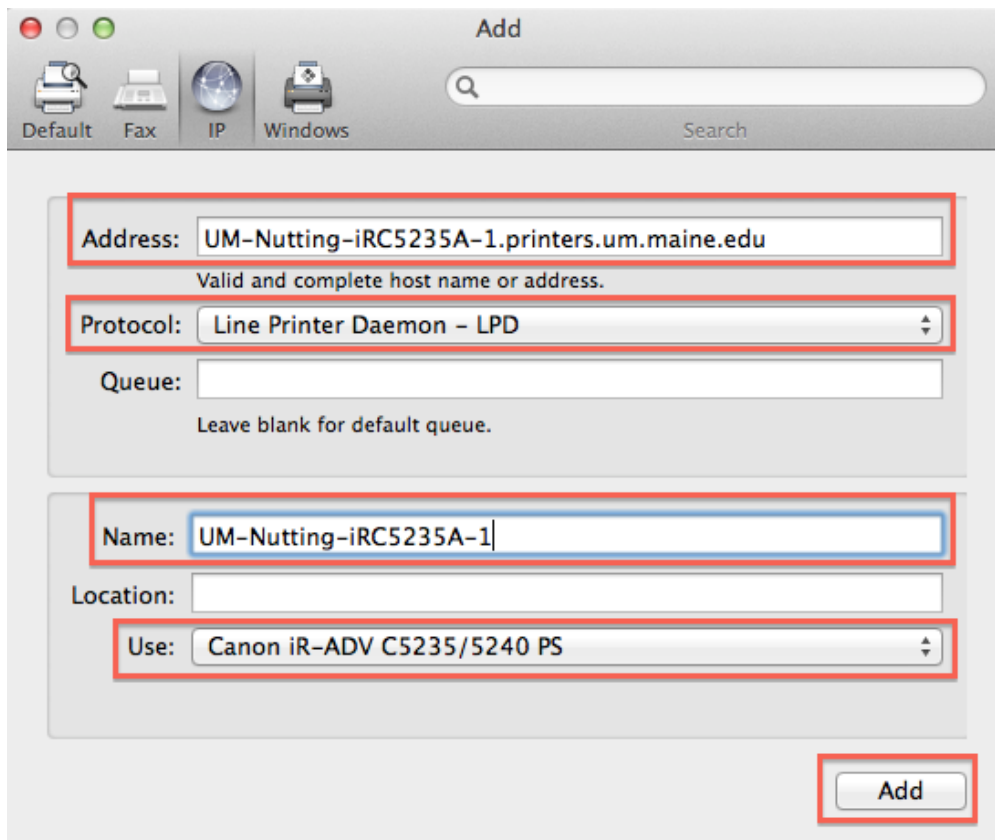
Add

Default Fax IP Windows

Search

Address: UM-Nutting-iRC5235A-1.printers.um.maine.edu

Valid and complete host name or address.

Protocol: Line Printer Daemon – LPD

Queue:

Leave blank for default queue.

Name: UM-Nutting-iRC5235A-1

Location:

Use: Canon iR-ADV C5235/5240 PS

Add